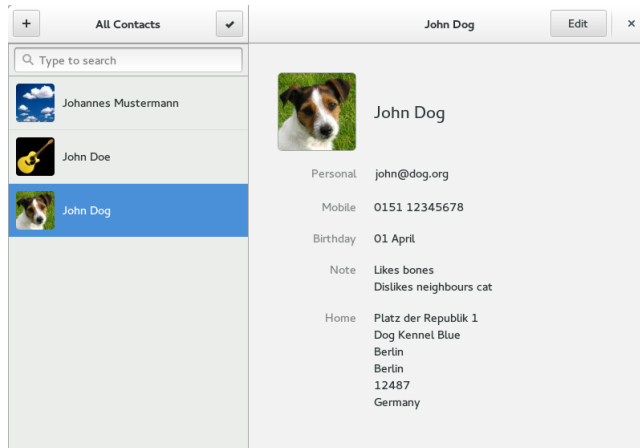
+ All Contacts ✔

John Dog Edit ×

Type to search

Johannes Mustermann

John Doe

John Dog

John Dog

Personal john@dog.org

Mobile 0151 12345678

Birthday 01 April

Note Likes bones
Dislikes neighbours cat

Home Platz der Republik 1
Dog Kennel Blue
Berlin
Berlin
12487
Germany